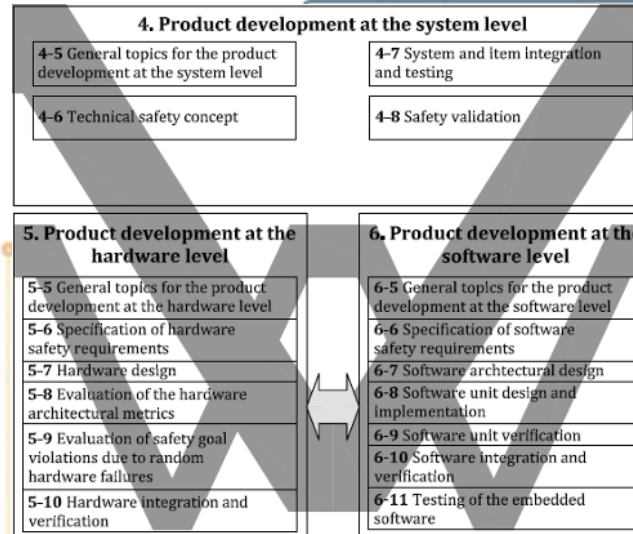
4. Product development at the system level

4-5 General topics for the product development at the system level

4-7 System and item integration and testing

4-6 Technical safety concept

4-8 Safety validation

5. Product development at the hardware level

5-5 General topics for the product development at the hardware level

5-6 Specification of hardware safety requirements

5-7 Hardware design

5-8 Evaluation of the hardware architectural metrics

5-9 Evaluation of safety goal violations due to random hardware failures

5-10 Hardware integration and verification

6. Product development at th software level

6-5 General topics for the product development at the software level

6-6 Specification of software safety requirements

6-7 Software archtectural design

6-8 Software unit design and implementation

6-9 Software unit verification

6-10 Software integration and verification

6-11 Testing of the embedded software